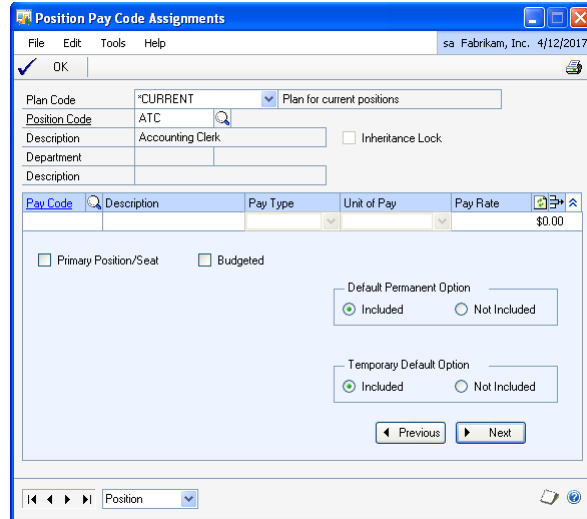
Position Pay Code Assignments

File Edit Tools Help sa Fabrikam, Inc. 4/12/2017

OK

Plan Code *CURRENT Plan for current positions
Position Code ATC
Description Accounting Clerk
Inheritance Lock
Department
Description

| Pay Code | Description | Pay Type | Unit of Pay | Pay Rate |
|---|---|---|---|---|
| | | | | $0.00 |

Primary Position/Seat
Budgeted

Default Permanent Option
Included
Not Included

Temporary Default Option
Included
Not Included

Previous
Next

Position